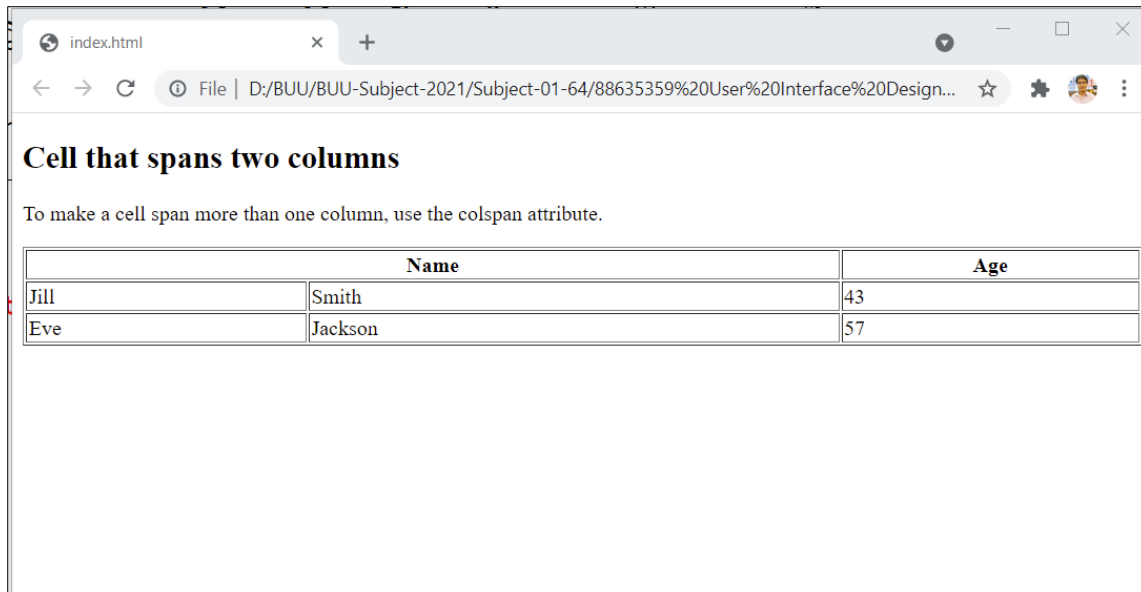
index.html ×

File | D:/BUU/BUU-Subject-2021/Subject-01-64/88635359%20User%20Interface%20Design...

# Cell that spans two columns

To make a cell span more than one column, use the colspan attribute.

| Name | | Age |
|---|---|---|
| Jill | Smith | 43 |
| Eve | Jackson | 57 |